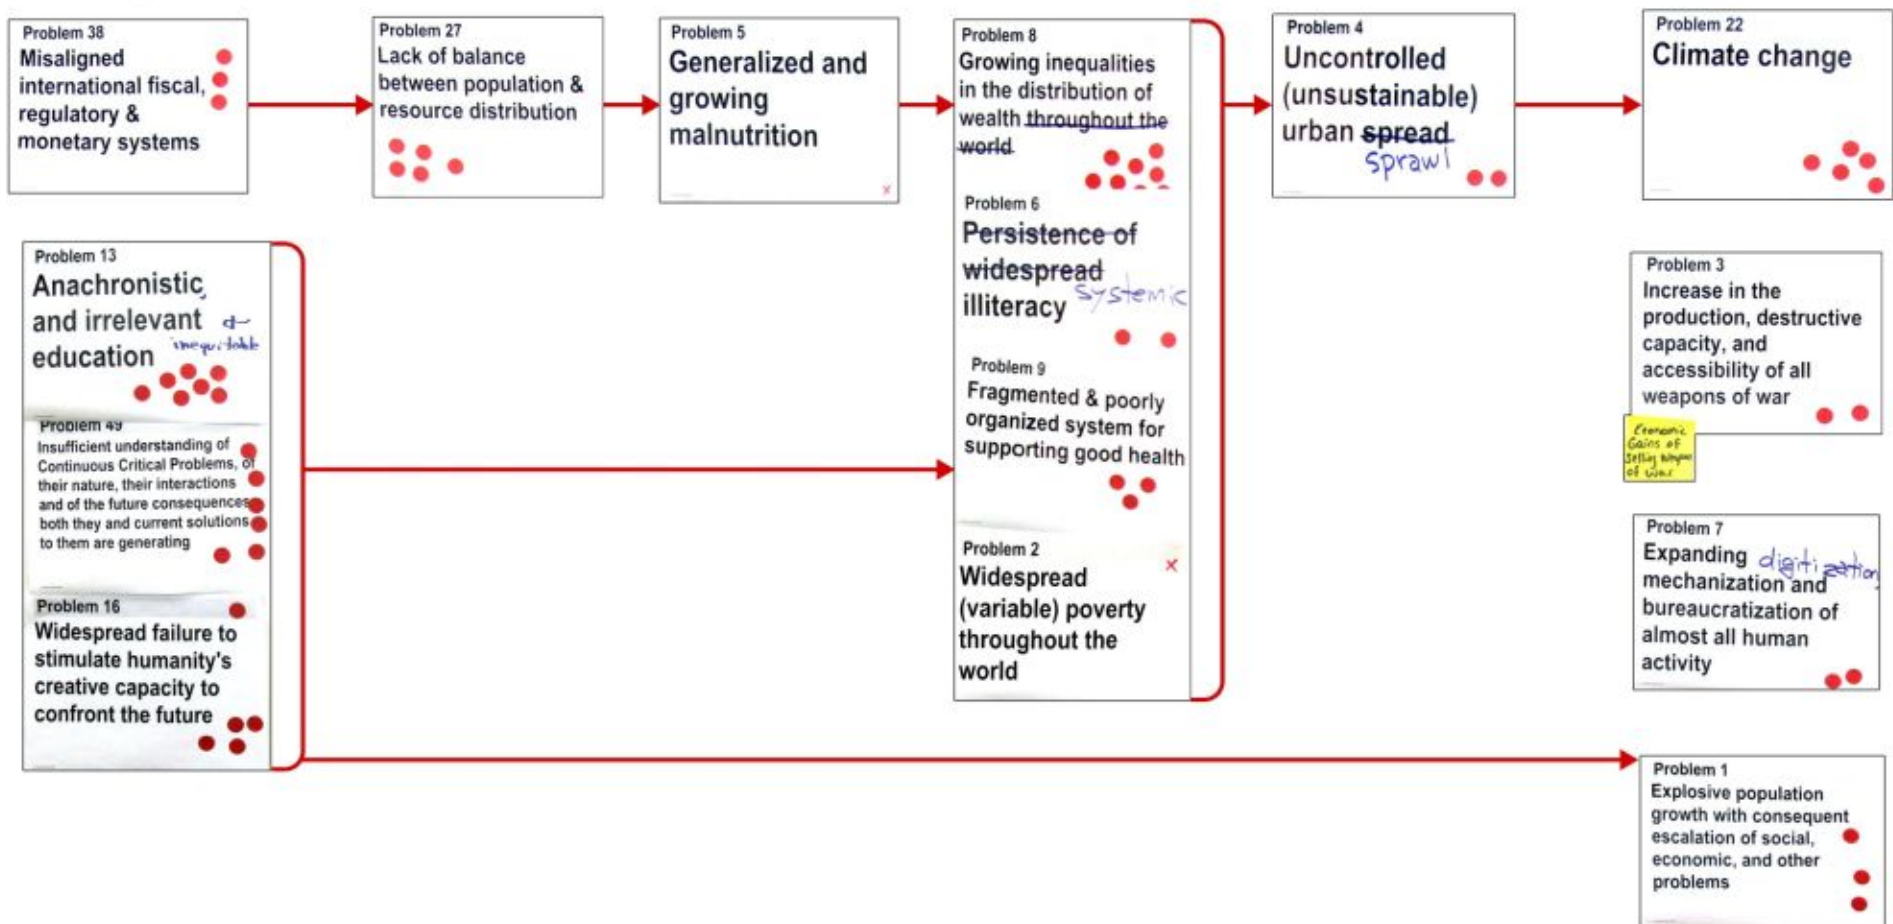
Problem 38
Misaligned international fiscal, regulatory & monetary systems

Problem 27
Lack of balance between population & resource distribution

Problem 5
Generalized and growing malnutrition

Problem 8
Growing inequalities in the distribution of wealth throughout the world

Problem 6
Persistence of widespread illiteracy systemic

Problem 9
Fragmented & poorly organized system for supporting good health

Problem 2
Widespread (variable) poverty throughout the world

Problem 4
Uncontrolled (unsustainable) urban spread sprawl

Problem 22
Climate change

Problem 13
Anachronistic, and irrelevant education & inequitable

Problem 49
Insufficient understanding of Continuous Critical Problems, of their nature, their interactions and of the future consequences both they and current solutions to them are generating

Problem 16
Widespread failure to stimulate humanity's creative capacity to confront the future

Problem 3
Increase in the production, destructive capacity, and accessibility of all weapons of war

Economic Gains of Selling weapons of war

Problem 7
Expanding digitization mechanization and bureaucratization of almost all human activity

Problem 1
Explosive population growth with consequent escalation of social, economic, and other problems